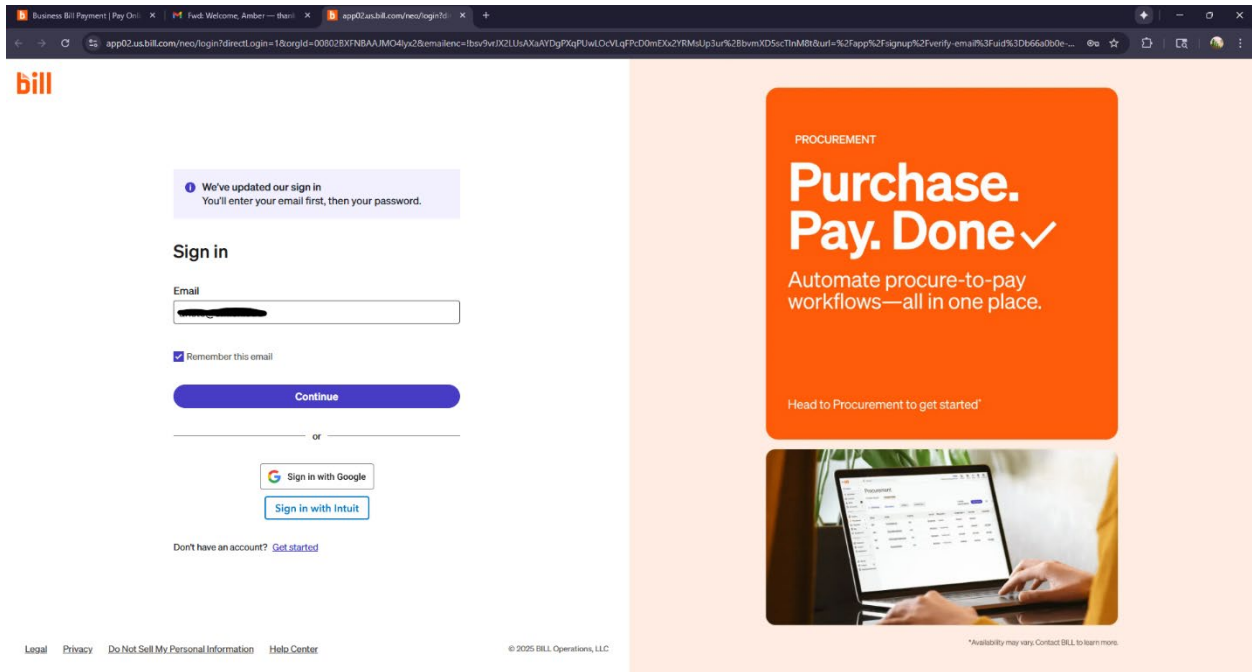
Business Bill Payment | Pay Onli
Fwd: Welcome, Amber — thank
app02.us.bill.com/neo/login?d

app02.us.bill.com/neo/login?directLogin=1&orgId=00802BXFNBAAJMO4lyx2&emailenc=Ibsv9vrJX2LUsAXaAYDgPXqPUwLOcVLqFPcD0mEXx2YRMsUp3ur%2BbvmXD5scTlnM8t&url=%2Fapp%2Fsignup%2Fverify-email%3Fuid%3Db66a0b0e-...

bill

We've updated our sign in
You'll enter your email first, then your password.

Sign in

Email

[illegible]

Remember this email

Continue

or

Sign in with Google

Sign in with Intuit

Don't have an account? Get started

Legal Privacy Do Not Sell My Personal Information Help Center

© 2025 BILL Operations, LLC

PROCUREMENT

Purchase. Pay. Done

Automate procure-to-pay workflows—all in one place.

Head to Procurement to get started*

Procurement

*Availability may vary. Contact BILL to learn more.